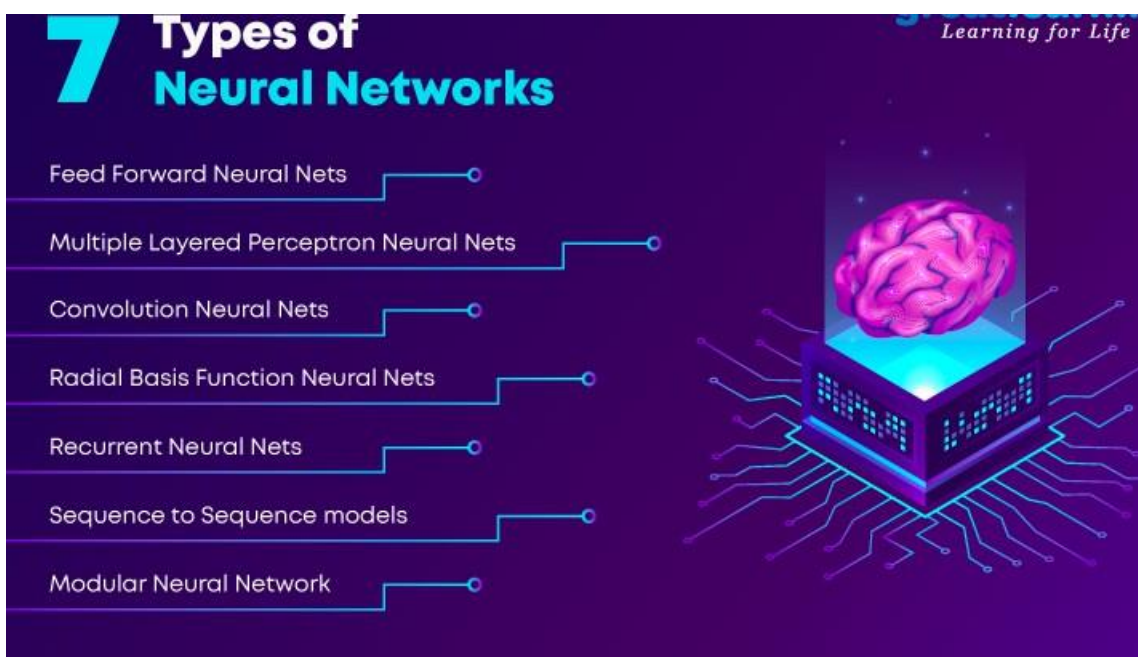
7 Types of Neural Networks

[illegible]
Learning for Life

Feed Forward Neural Nets

Multiple Layered Perceptron Neural Nets

Convolution Neural Nets

Radial Basis Function Neural Nets

Recurrent Neural Nets

Sequence to Sequence models

Modular Neural Network